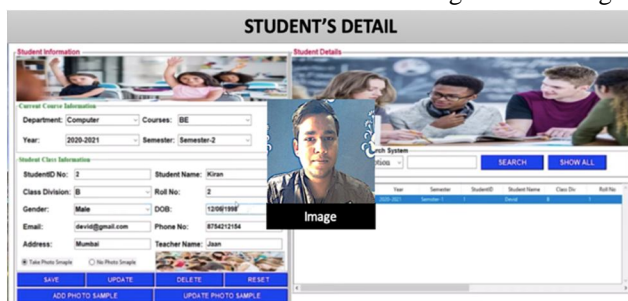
STUDENT'S DETAIL

Student Information

Current Course Information

Department: Computer

Courses: BE

Year: 2020-2021

Semester: Semester-2

Student Class Information

StudentID No: 2

Student Name: Kiran

Class Division: B

Roll No: 2

Gender: Male

DOB: 12/06/1998

Email: devid@gmail.com

Phone No: 8754212154

Address: Mumbai

Teacher Name: Jaan

Take Photo Smaple

No Photo Smaple

SAVE

UPDATE

DELETE

RESET

ADD PHOTO SAMPLE

UPDATE PHOTO SAMPLE

Student Details

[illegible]rch System

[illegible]tion

SEARCH

SHOW ALL

| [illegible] | Year | Semester | StudentID | Student Name | Class Div | Roll No |
|---|---|---|---|---|---|---|
| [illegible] | 2020-2021 | Semester-1 | 1 | Devid | B | 1 |

Image